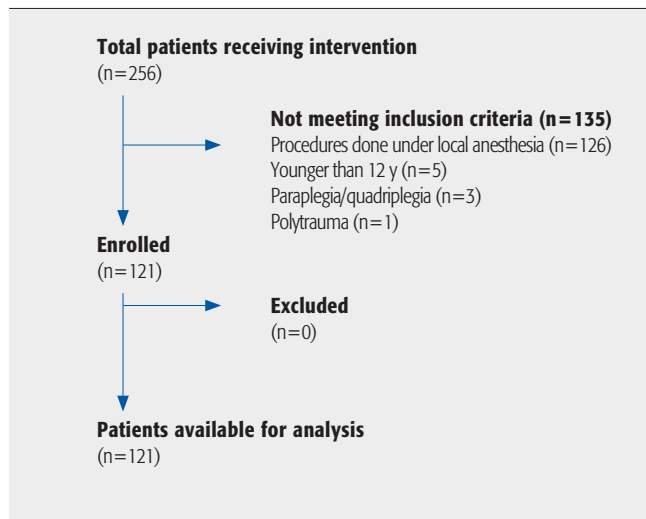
**Total patients receiving intervention**
(n=256)

**Not meeting inclusion criteria (n=135)**
Procedures done under local anesthesia (n=126)
Younger than 12 y (n=5)
Paraplegia/quadriplegia (n=3)
Polytrauma (n=1)

**Enrolled**
(n=121)

**Excluded**
(n=0)

**Patients available for analysis**
(n=121)